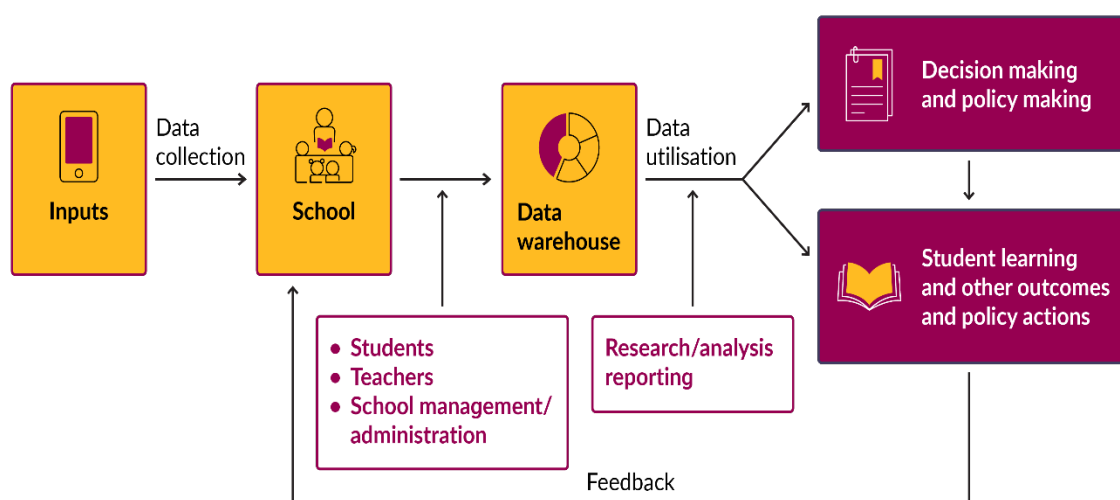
Inputs

Data collection

School

Data warehouse

Data utilisation

Decision making and policy making

Student learning and other outcomes and policy actions

• Students
• Teachers
• School management/ administration

Research/analysis reporting

Feedback